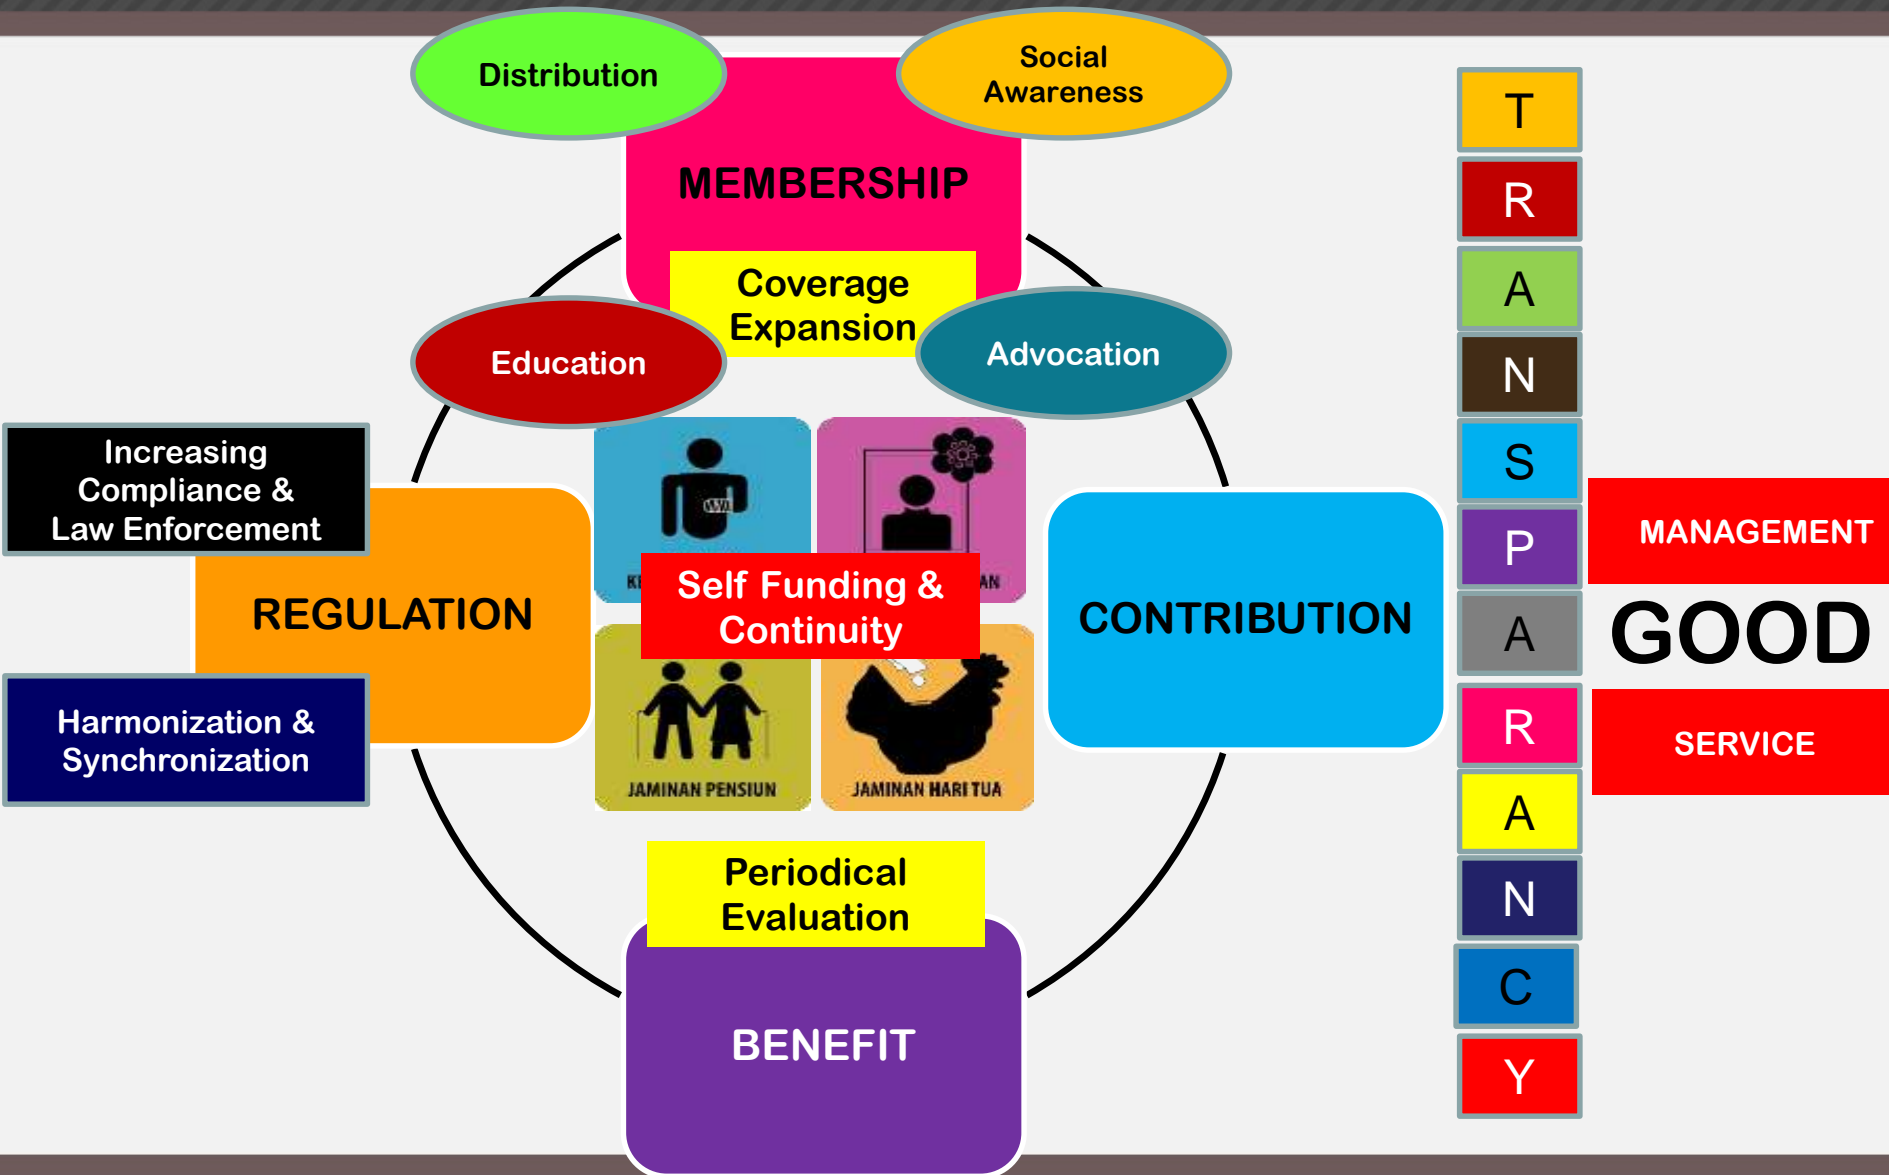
Distribution

Social Awareness

MEMBERSHIP

Coverage Expansion

Education

Advocation

Increasing Compliance & Law Enforcement

REGULATION

Harmonization & Synchronization

KE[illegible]

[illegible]AN

Self Funding & Continuity

JAMINAN PENSIUN

JAMINAN HARI TUA

CONTRIBUTION

Periodical Evaluation

BENEFIT

T
R
A
N
S
P
A
R
A
N
C
Y

MANAGEMENT

GOOD

SERVICE